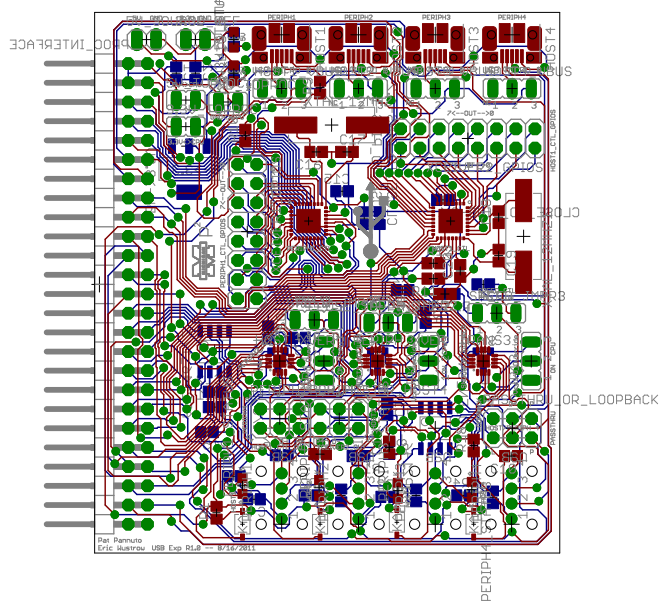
PROC_INTERFACE
PERIPH1
PERIPH2
PERIPH3
PERIPH4
HOST1
HOST2
HOST3
HOST4
BUS
3
2
1
?<--OUT-->B
HOST1_CTL_GPIOS
GPIOS
CLOCK
PERIPH_CTL_GPIOS
R3
"ON" "OFF"
THRU_OR_LOOPBACK
PASSTHRU
PERIPH4
Pat Pannuto
Eric Wustrow USB Exp R1.0 -- 8/16/2011